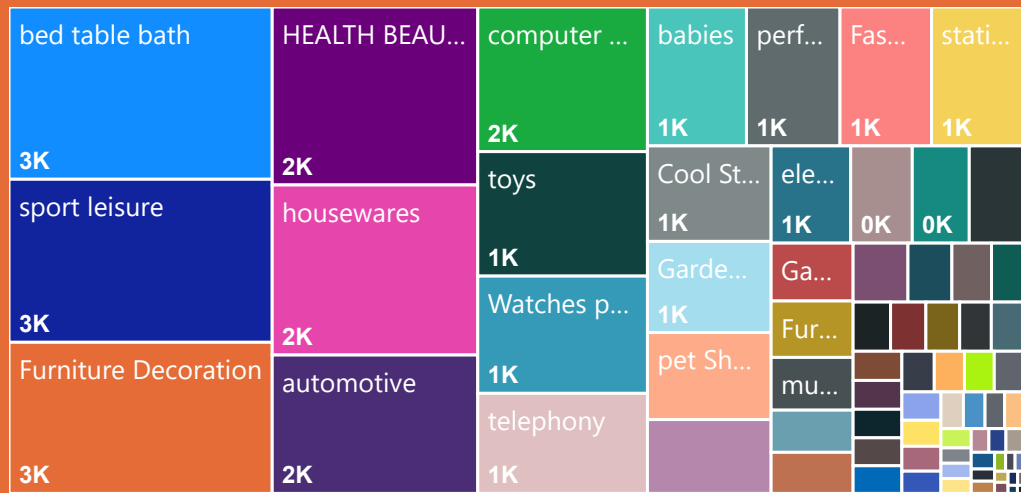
bed table bath
3K
sport leisure
3K
Furniture Decoration
3K
HEALTH BEAU...
2K
housewares
2K
automotive
2K
computer ...
2K
toys
1K
Watches p...
1K
telephony
1K
babies
1K
perf...
1K
Fas...
1K
stati...
1K
Cool St...
1K
ele...
1K
0K
0K
Garde...
1K
pet Sh...
Ga...
Fur...
mu...